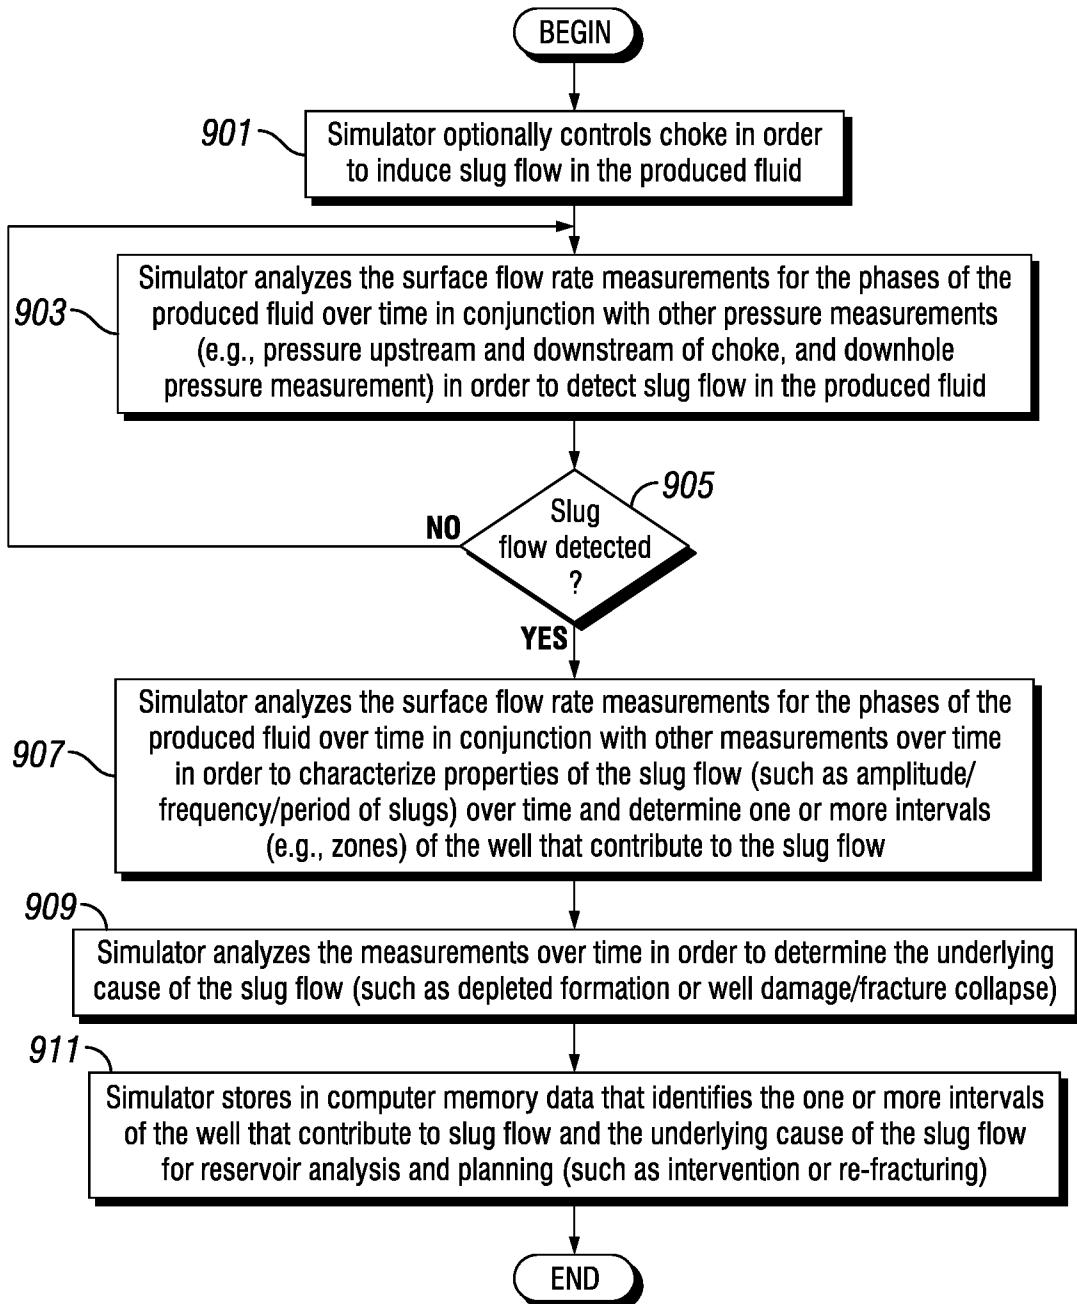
BEGIN

901

Simulator optionally controls choke in order to induce slug flow in the produced fluid

903

Simulator analyzes the surface flow rate measurements for the phases of the produced fluid over time in conjunction with other pressure measurements (e.g., pressure upstream and downstream of choke, and downhole pressure measurement) in order to detect slug flow in the produced fluid

905

NO

Slug flow detected ?

YES

907

Simulator analyzes the surface flow rate measurements for the phases of the produced fluid over time in conjunction with other measurements over time in order to characterize properties of the slug flow (such as amplitude/ frequency/period of slugs) over time and determine one or more intervals (e.g., zones) of the well that contribute to the slug flow

909

Simulator analyzes the measurements over time in order to determine the underlying cause of the slug flow (such as depleted formation or well damage/fracture collapse)

911

Simulator stores in computer memory data that identifies the one or more intervals of the well that contribute to slug flow and the underlying cause of the slug flow for reservoir analysis and planning (such as intervention or re-fracturing)

END